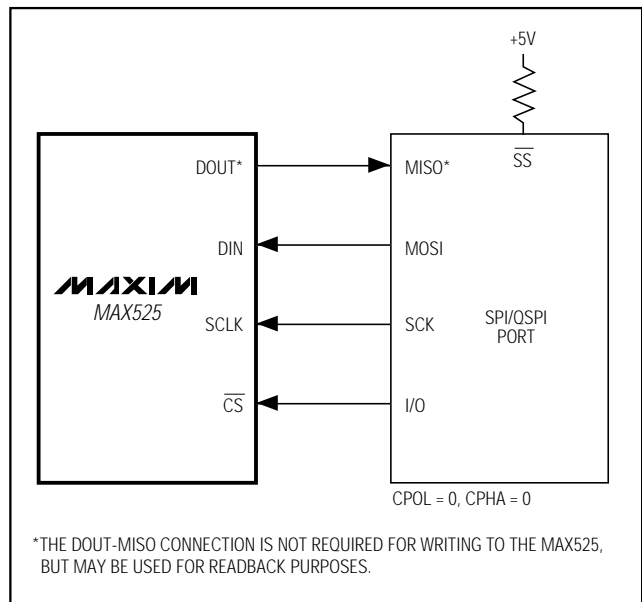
+5V

$\overline{SS}$

DOUT*

MISO*

DIN

MOSI

MAXIM

MAX525

SCLK

SCK

SPI/QSPI PORT

$\overline{CS}$

I/O

CPOL = 0, CPHA = 0

*THE DOUT-MISO CONNECTION IS NOT REQUIRED FOR WRITING TO THE MAX525, BUT MAY BE USED FOR READBACK PURPOSES.